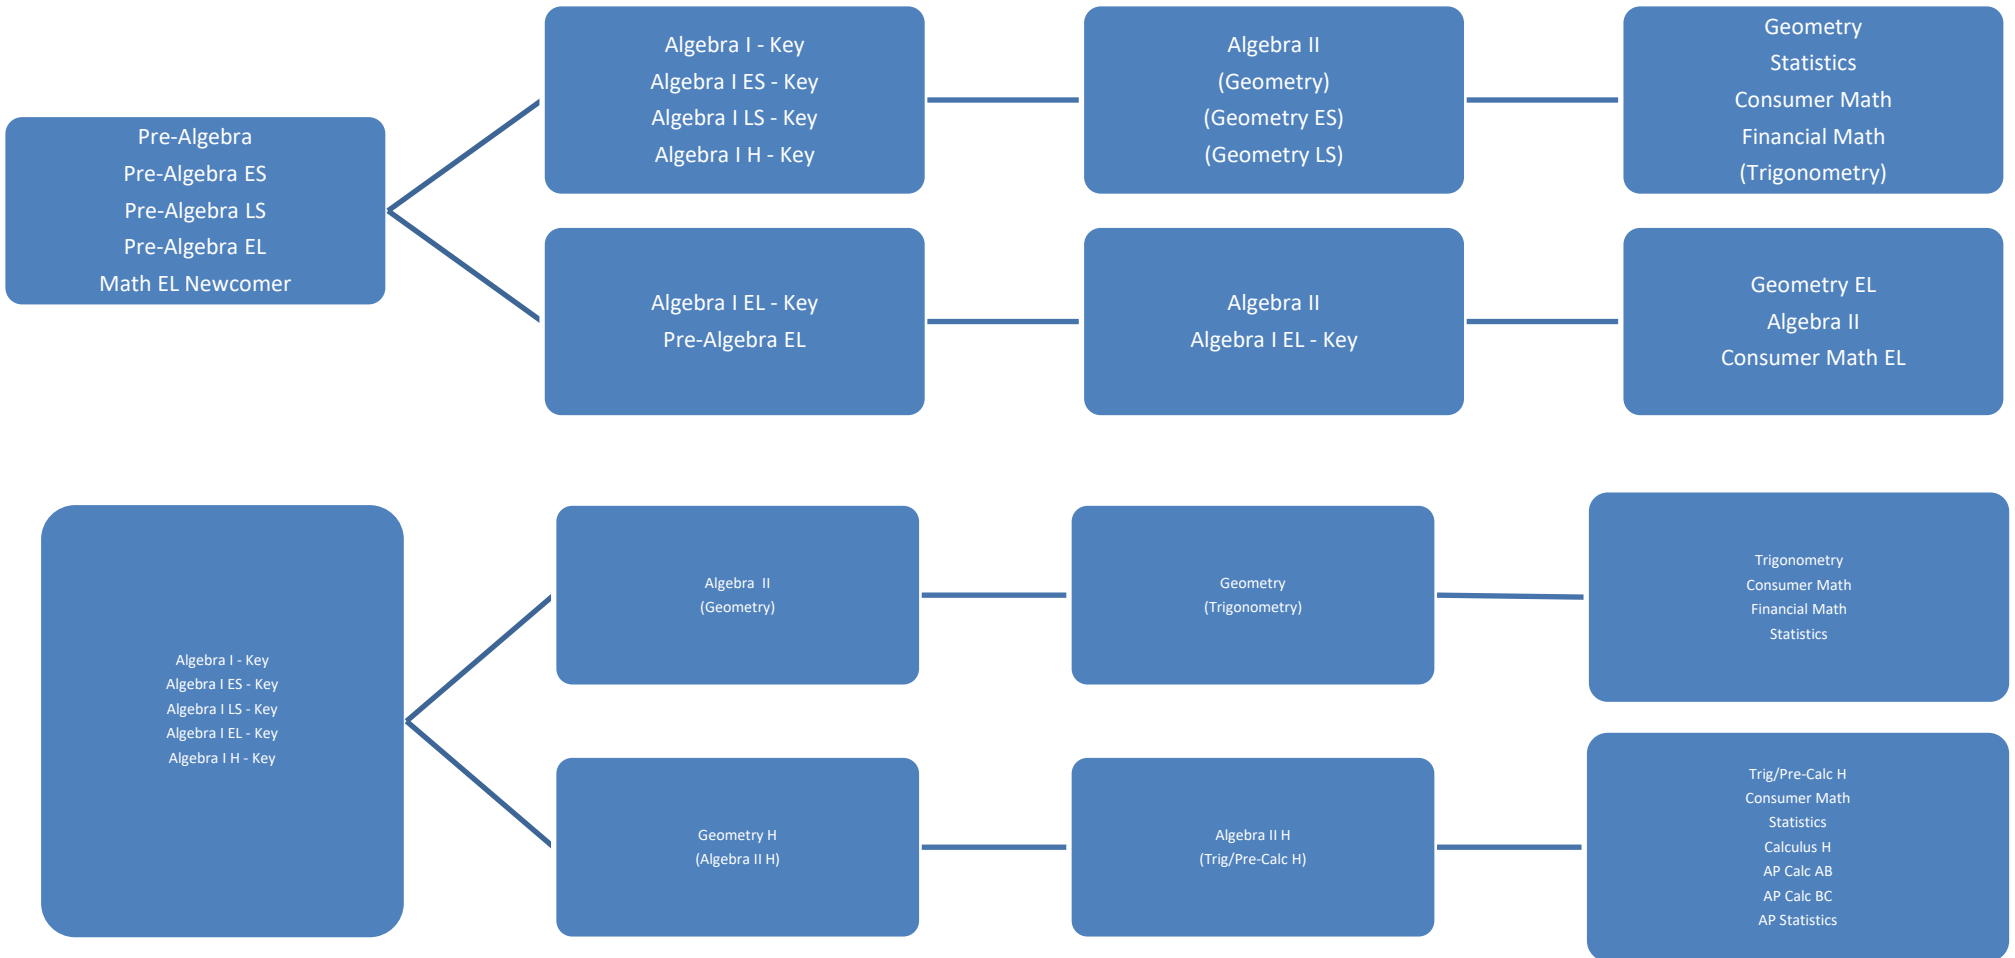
Pre-Algebra
Pre-Algebra ES
Pre-Algebra LS
Pre-Algebra EL
Math EL Newcomer

Algebra I - Key
Algebra I ES - Key
Algebra I LS - Key
Algebra I H - Key

Algebra II
(Geometry)
(Geometry ES)
(Geometry LS)

Geometry
Statistics
Consumer Math
Financial Math
(Trigonometry)

Algebra I EL - Key
Pre-Algebra EL

Algebra II
Algebra I EL - Key

Geometry EL
Algebra II
Consumer Math EL

Algebra I - Key
Algebra I ES - Key
Algebra I LS - Key
Algebra I EL - Key
Algebra I H - Key

Algebra II
(Geometry)

Geometry
(Trigonometry)

Trigonometry
Consumer Math
Financial Math
Statistics

Geometry H
(Algebra II H)

Algebra II H
(Trig/Pre-Calc H)

Trig/Pre-Calc H
Consumer Math
Statistics
Calculus H
AP Calc AB
AP Calc BC
AP Statistics